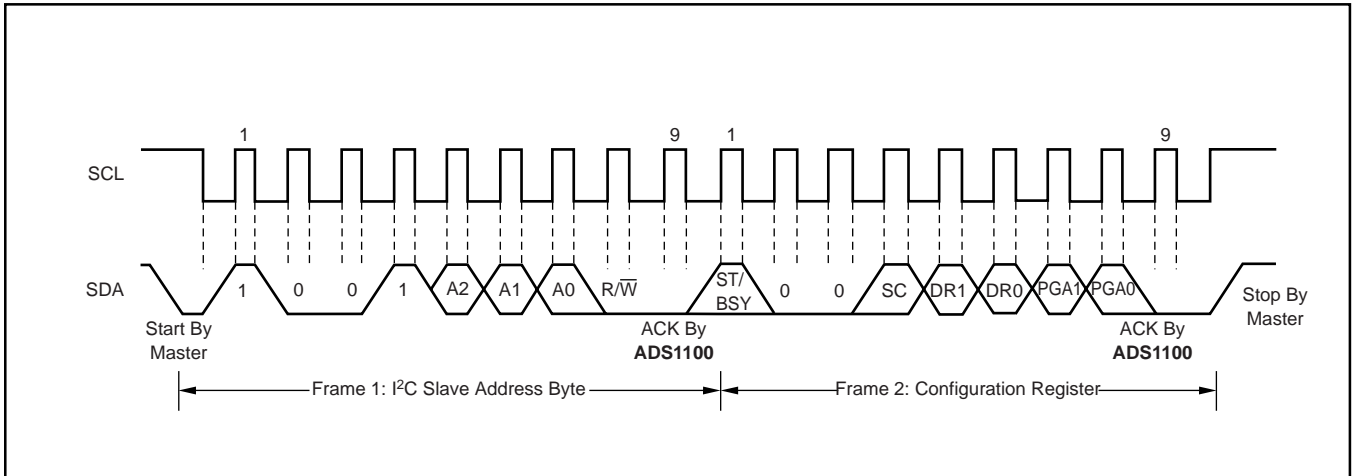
1

9

1

9

SCL

SDA

1

0

0

1

A2

A1

A0

R/$\overline{W}$

ST/ BSY

0

0

SC

DR1

DR0

PGA1

PGA0

Stop By Master

Start By Master

ACK By **ADS1100**

ACK By **ADS1100**

Frame 1: I$^2$C Slave Address Byte

Frame 2: Configuration Register